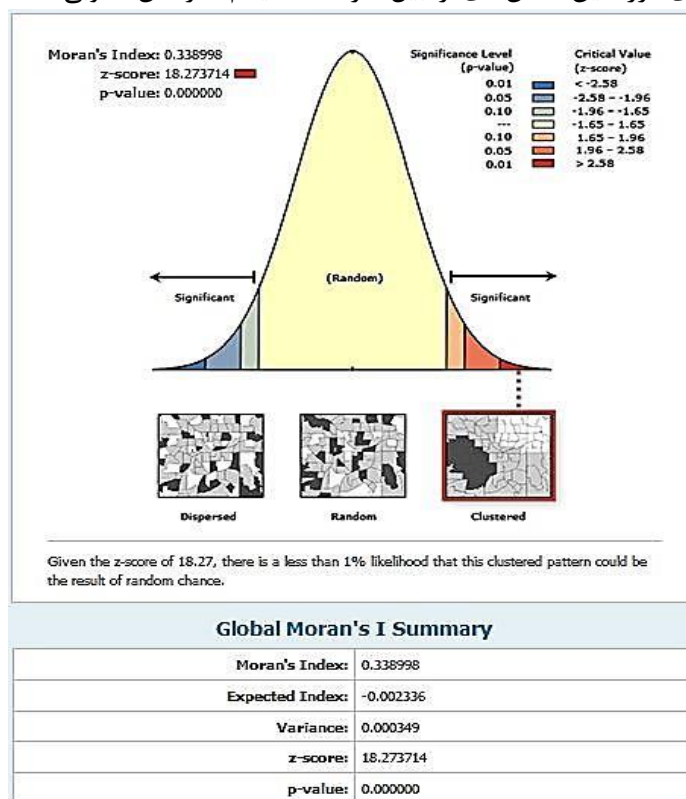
Moran's Index: 0.338998
z-score: 18.273714
p-value: 0.000000

| Significance Level (p-value) | Critical Value (z-score) |
|---|---|
| 0.01 | < -2.58 |
| 0.05 | -2.58 - -1.96 |
| 0.10 | -1.96 - -1.65 |
| --- | -1.65 - 1.65 |
| 0.10 | 1.65 - 1.96 |
| 0.05 | 1.96 - 2.58 |
| 0.01 | > 2.58 |

Significant

(Random)

Significant

Dispersed

Random

Clustered

Given the z-score of 18.27, there is a less than 1% likelihood that this clustered pattern could be the result of random chance.

Global Moran's I Summary

| | |
|---|---|
| Moran's Index: | 0.338998 |
| Expected Index: | -0.002336 |
| Variance: | 0.000349 |
| z-score: | 18.273714 |
| p-value: | 0.000000 |